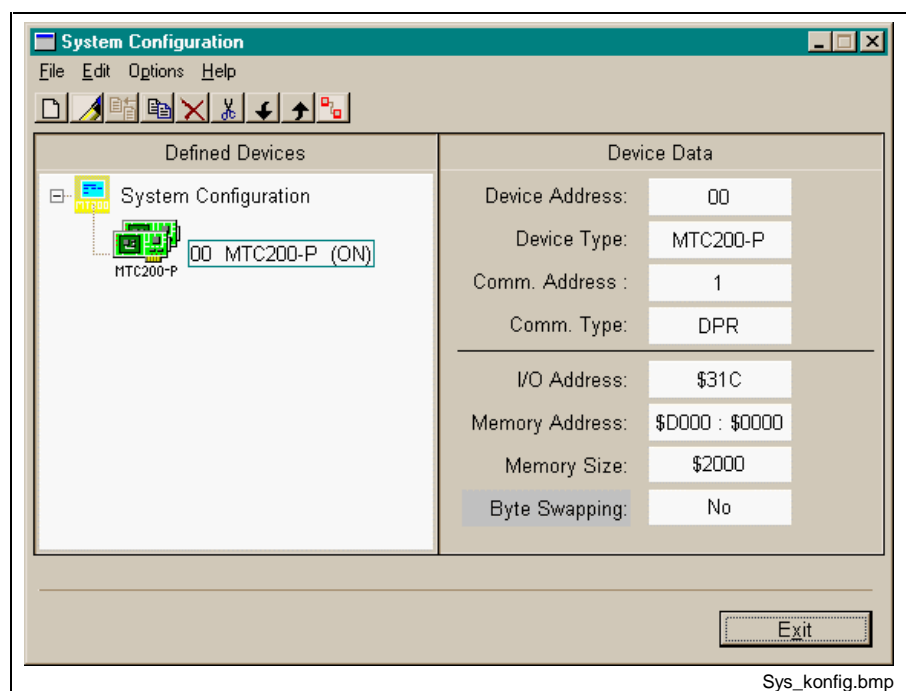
System Configuration

File Edit Options Help

Defined Devices

System Configuration

MTC200-P

00 MTC200-P (ON)

Device Data

| | |
|---|---|
| Device Address: | 00 |
| Device Type: | MTC200-P |
| Comm. Address : | 1 |
| Comm. Type: | DPR |
| I/O Address: | $31C |
| Memory Address: | $D000 : $0000 |
| Memory Size: | $2000 |
| Byte Swapping: | No |

Exit

Sys_konfig.bmp